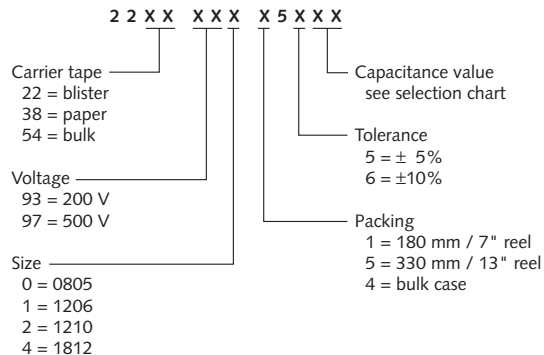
2 2 X X X X X X 5 X X X

Carrier tape
22 = blister
38 = paper
54 = bulk

Voltage
93 = 200 V
97 = 500 V

Size
0 = 0805
1 = 1206
2 = 1210
4 = 1812

Capacitance value
see selection chart

Tolerance
5 = ± 5%
6 = ±10%

Packing
1 = 180 mm / 7" reel
5 = 330 mm / 13" reel
4 = bulk case